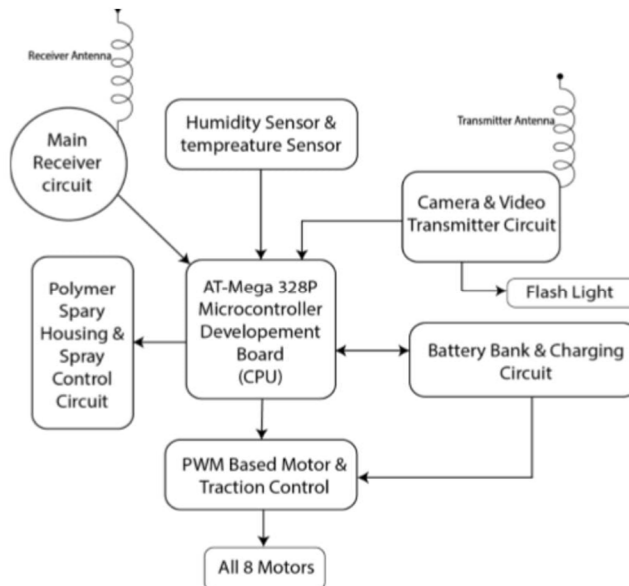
Receiver Antenna

Main Receiver circuit

Humidity Sensor & tempreature Sensor

Transmitter Antenna

Camera & Video Transmitter Circuit

Flash Light

Polymer Spary Housing & Spray Control Circuit

AT-Mega 328P Microcontroller Developement Board (CPU)

Battery Bank & Charging Circuit

PWM Based Motor & Traction Control

All 8 Motors